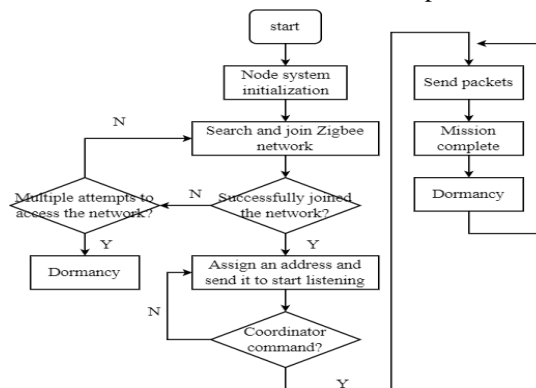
start

Node system initialization

Search and join Zigbee network

N

Multiple attempts to access the network?

N

Successfully joined the network?

Y

Y

Dormancy

Assign an address and send it to start listening

N

Coordinator command?

Y

Send packets

Mission complete

Dormancy